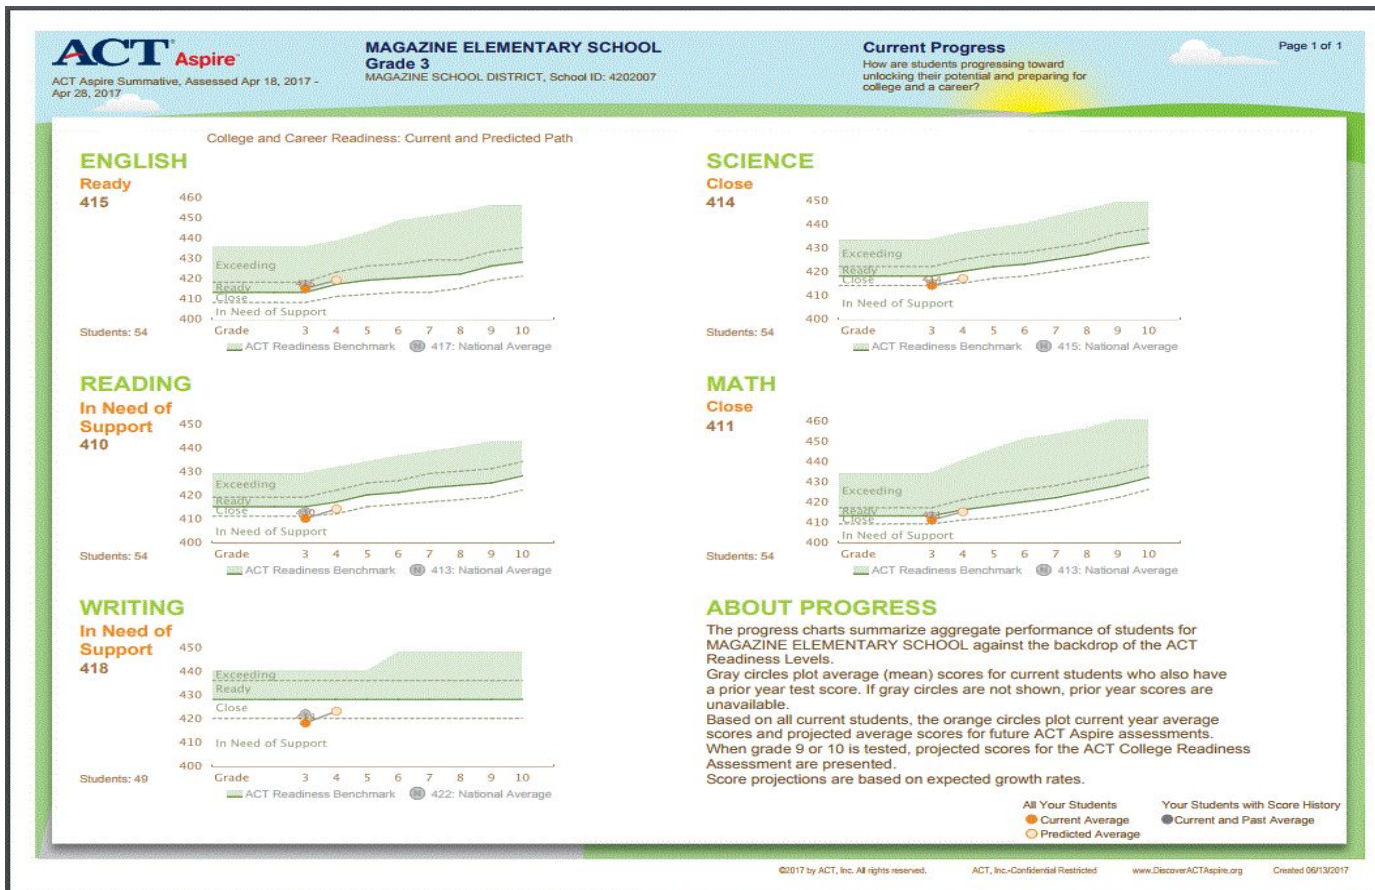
ACT Aspire

ACT Aspire Summative, Assessed Apr 18, 2017 - Apr 28, 2017

MAGAZINE ELEMENTARY SCHOOL
Grade 3
MAGAZINE SCHOOL DISTRICT, School ID: 4202007

Current Progress
How are students progressing toward unlocking their potential and preparing for college and a career?

Page 1 of 1

College and Career Readiness: Current and Predicted Path

ENGLISH
Ready
415
460 450 440 430 420 410 400
Exceeding
Ready
Close
In Need of Support
Students: 54
Grade 3 4 5 6 7 8 9 10
ACT Readiness Benchmark N 417: National Average

SCIENCE
Close
414
450 440 430 420 410 400
Exceeding
Ready
Close
In Need of Support
Students: 54
Grade 3 4 5 6 7 8 9 10
ACT Readiness Benchmark N 415: National Average

READING
In Need of Support
410
450 440 430 420 410 400
Exceeding
Ready
Close
In Need of Support
Students: 54
Grade 3 4 5 6 7 8 9 10
ACT Readiness Benchmark N 413: National Average

MATH
Close
411
460 450 440 430 420 410 400
Exceeding
Ready
Close
In Need of Support
Students: 54
Grade 3 4 5 6 7 8 9 10
ACT Readiness Benchmark N 413: National Average

WRITING
In Need of Support
418
450 440 430 420 410 400
Exceeding
Ready
Close
In Need of Support
Students: 49
Grade 3 4 5 6 7 8 9 10
ACT Readiness Benchmark N 422: National Average

ABOUT PROGRESS
The progress charts summarize aggregate performance of students for MAGAZINE ELEMENTARY SCHOOL against the backdrop of the ACT Readiness Levels.
Gray circles plot average (mean) scores for current students who also have a prior year test score. If gray circles are not shown, prior year scores are unavailable.
Based on all current students, the orange circles plot current year average scores and projected average scores for future ACT Aspire assessments.
When grade 9 or 10 is tested, projected scores for the ACT College Readiness Assessment are presented.
Score projections are based on expected growth rates.

All Your Students
Current Average
Predicted Average
Your Students with Score History
Current and Past Average

©2017 by ACT, Inc. All rights reserved. ACT, Inc.-Confidential Restricted www.DiscoverACTAspire.org Created 06/13/2017